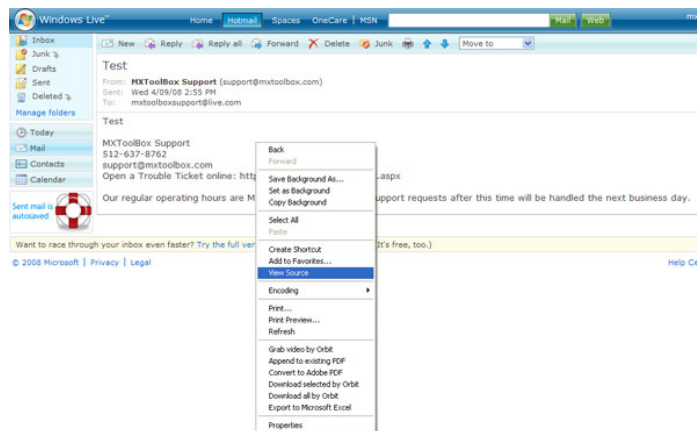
Windows Live™ Home Hotmail Spaces OneCare | MSN Mail Web ms

Inbox
Junk
Drafts
Sent
Deleted
Manage folders

Today
Mail
Contacts
Calendar

Sent mail is autosaved

New Reply Reply all Forward Delete Junk Move to

Test

From: MXToolBox Support (support@mxtoolbox.com)
Sent: Wed 4/09/08 2:55 PM
To: mxtoolboxsupport@live.com

Test

MXToolBox Support
512-637-8762
support@mxtoolbox.com
Open a Trouble Ticket online: http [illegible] .aspx

Our regular operating hours are M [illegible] upport requests after this time will be handled the next business day.

Back
Forward
Save Background As...
Set as Background
Copy Background
Select All
Paste
Create Shortcut
Add to Favorites...
View Source
Encoding
Print...
Print Preview...
Refresh
Grab video by Orbit
Append to existing PDF
Convert to Adobe PDF
Download selected by Orbit
Download all by Orbit
Export to Microsoft Excel
Properties

Want to race through your inbox even faster? Try the full ver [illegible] It's free, too.)

© 2008 Microsoft | Privacy | Legal

Help Ce